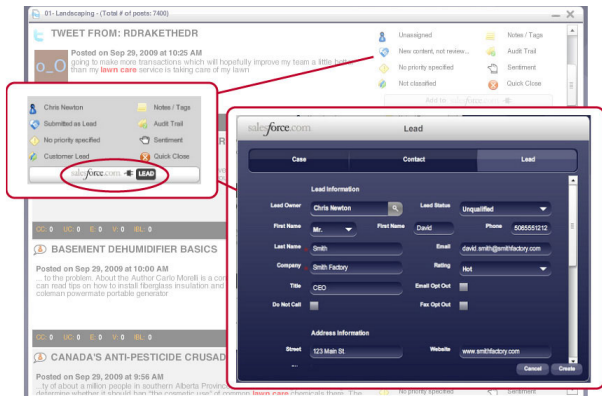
01- Landscaping - (Total # of posts: 7400)

TWEET FROM: RDRAKETHEDR

Posted on Sep 29, 2009 at 10:25 AM
going to make more transactions which will hopefully improve my team a little bit than my lawn care service is taking care of my lawn

Unassigned
Notes / Tags
New content, not review...
Audit Trail
No priority specified
Sentiment
Not classified
Quick Close

Chris Newton
Notes / Tags
Submitted as Lead
Audit Trail
No priority specified
Sentiment
Customer Lead
Quick Close
salesforce.com LEAD

salesforce.com
Lead

Case
Contact
Lead

Lead Information

Lead Owner
Chris Newton
Lead Status
Unqualified
First Name
Mr.
First Name
David
Phone
5065551212
Last Name
Smith
Email
david.smith@smithfactory.com
Company
Smith Factory
Rating
Hot
Title
CEO
Email Opt Out
Do Not Call
Fax Opt Out

Address Information

Street
123 Main St.
Website
www.smithfactory.com

Cancel
Create

CO: 0 UC: 0 E: 0 V: 0 RBL: 0

BASEMENT DEHUMIDIFIER BASICS

Posted on Sep 29, 2009 at 10:00 AM
... to the problem. About the Author Carlo Morelli is a con... can read tips on how to install fiberglass insulation and... coleman powermate portable generator

CO: 0 UC: 0 E: 0 V: 0 RBL: 0

CANADA'S ANTI-PESTICIDE CRUSAD

Posted on Sep 29, 2009 at 9:56 AM
...ty of about a million people in southern Alberta Provinc... determine whether it should ban "the cosmetic use" of common lawn care chemicals there. The

No priority specified
Sentiment